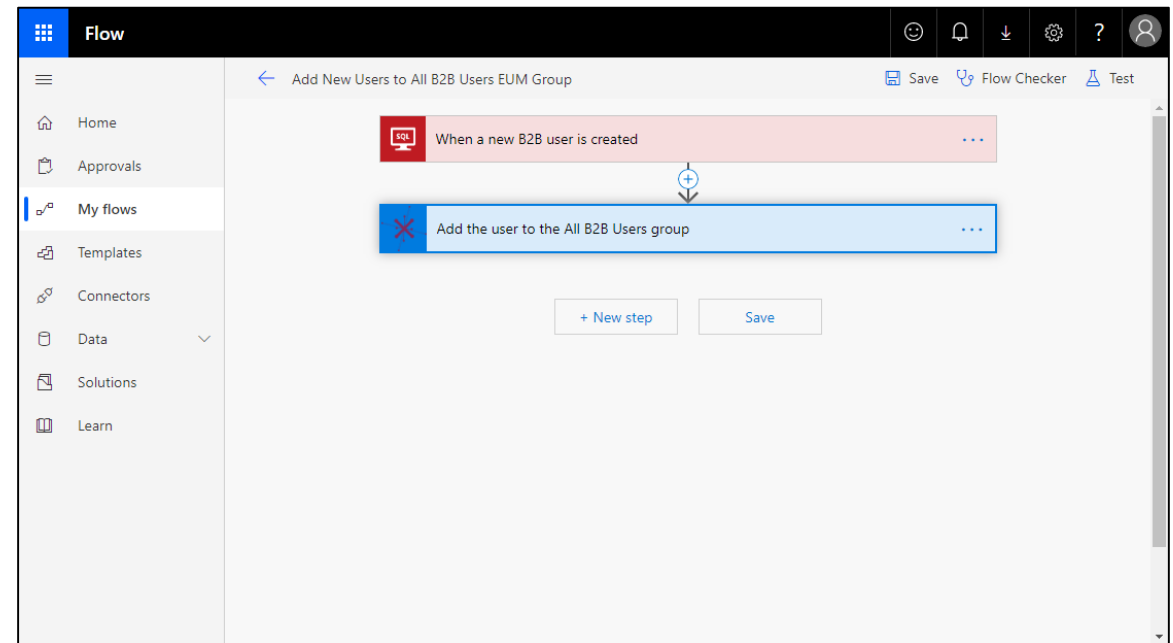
Flow

?

Home
Approvals
My flows
Templates
Connectors
Data
Solutions
Learn

Add New Users to All B2B Users EUM Group

Save Flow Checker Test

SQL When a new B2B user is created ...

Add the user to the All B2B Users group ...

+ New step

Save